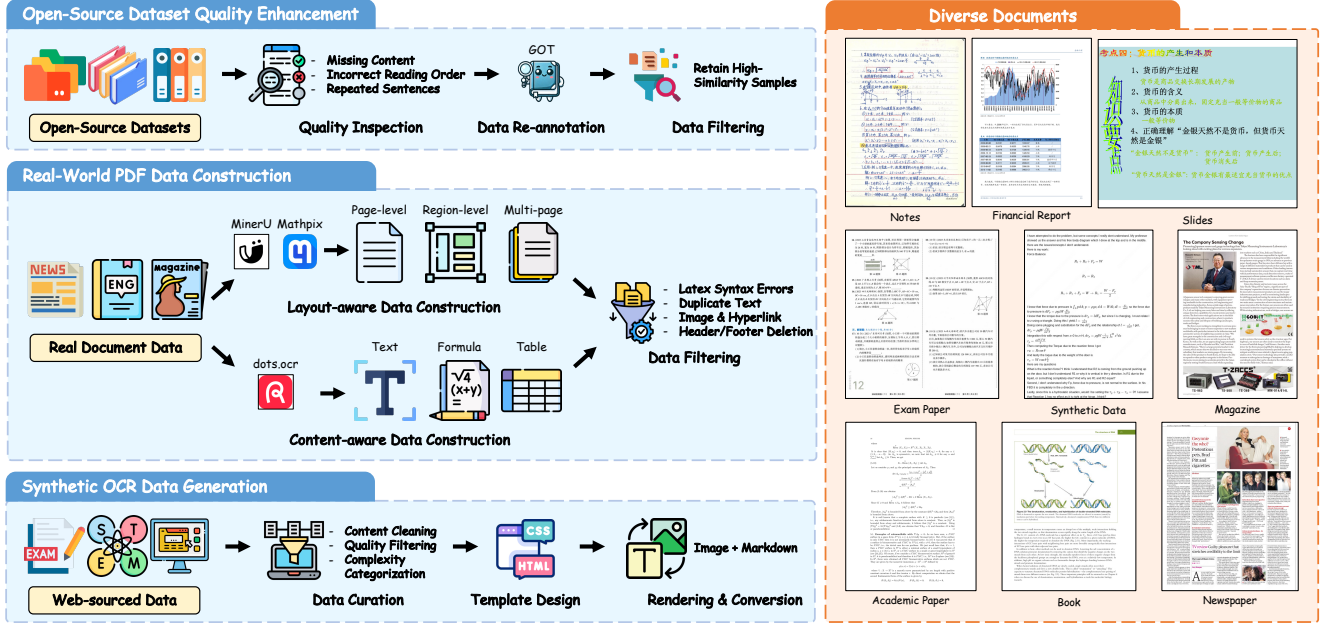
Open-Source Dataset Quality Enhancement

Open-Source Datasets

- Missing Content
- Incorrect Reading Order
- Repeated Sentences

Quality Inspection

GOT

Data Re-annotation

Retain High-Similarity Samples

Data Filtering

Real-World PDF Data Construction

NEWS ENG magazine

Real Document Data

MinerU Mathpix

Page-level Region-level Multi-page

Layout-aware Data Construction

dots.ocr

Text Formula Table

$\sqrt{4}$ $(x+y)$

Content-aware Data Construction

- Latex Syntax Errors
- Duplicate Text
- Image & Hyperlink
- Header/Footer Deletion

Data Filtering

Synthetic OCR Data Generation

EXAM S T E M

Web-sourced Data

- Content Cleaning
- Quality Filtering
- Complexity Categorization

Data Curation

CSS HTML

Template Design

Image + Markdown

Rendering & Conversion

Diverse Documents

Notes

Financial Report

考点四：货币的产生和本质

1、货币的产生过程

2、货币的含义

3、货币的本质

4、正确理解"金银天然不是货币，但货币天然是金银"

Slides

Exam Paper

Synthetic Data

The Company Sensing Change

Magazine

Academic Paper

Book

Newspaper